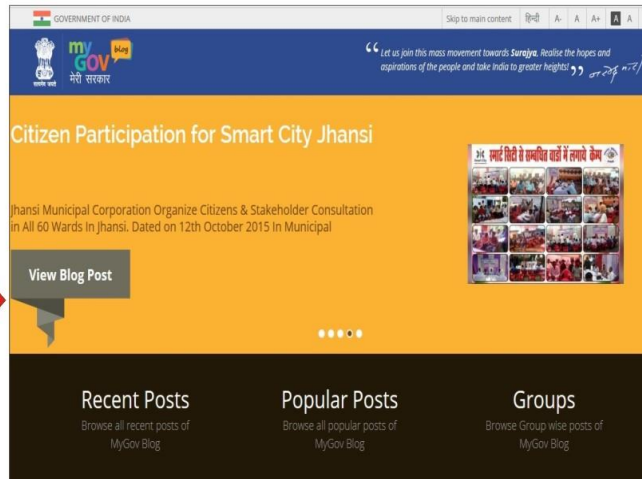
GOVERNMENT OF INDIA

Skip to main content हिन्दी A- A A+ A A

my GOV blog मेरी सरकार

"Let us join this mass movement towards Surajya, Realise the hopes and aspirations of the people and take India to greater heights!" नरेन्द्र मोदी

Citizen Participation for Smart City Jhansi

Jhansi Municipal Corporation Organize Citizens & Stakeholder Consultation in All 60 Wards In Jhansi. Dated on 12th October 2015 In Municipal

स्मार्ट सिटी से सम्बंधित वार्डों में लगाये कैम्प

View Blog Post

Recent Posts
Browse all recent posts of MyGov Blog

Popular Posts
Browse all popular posts of MyGov Blog

Groups
Browse Group wise posts of MyGov Blog